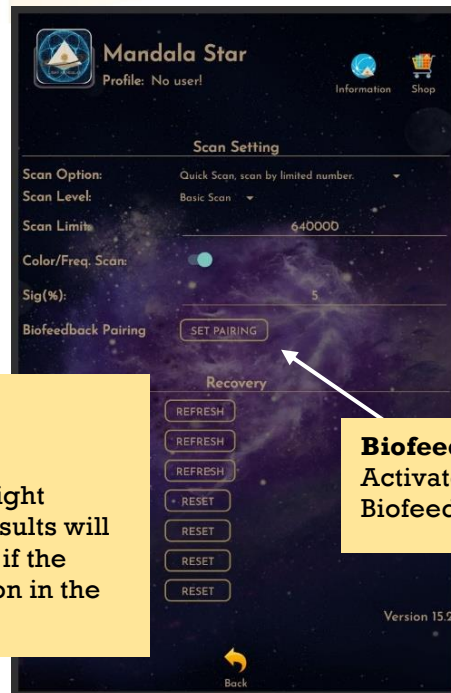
Mandala Star
Profile: No user!

Information
Shop

Scan Setting

Scan Option:
Quick Scan, scan by limited number.
Scan Level:
Basic Scan
Scan Limit:
640000
Color/Freq. Scan:
Sig(%):
5
Biofeedback Pairing
SET PAIRING

Recovery

REFRESH
REFRESH
REFRESH
RESET
RESET
RESET
RESET

ight
sults will
if the
on in the

Biofee
Activat
Biofeed

Version 15.2

Back